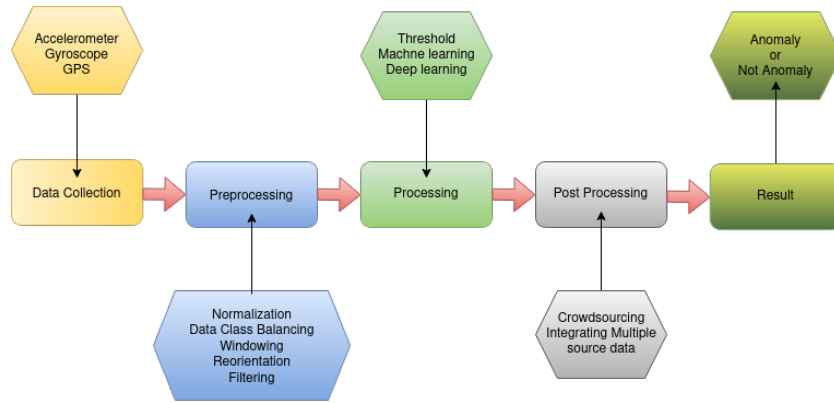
Accelerometer
Gyroscope
GPS

Threshold
Machne learning
Deep learning

Anomaly
or
Not Anomaly

Data Collection

Preprocessing

Processing

Post Processing

Result

Normalization
Data Class Balancing
Windowing
Reorientation
Filtering

Crowdsourcing
Integrating Multiple
source data